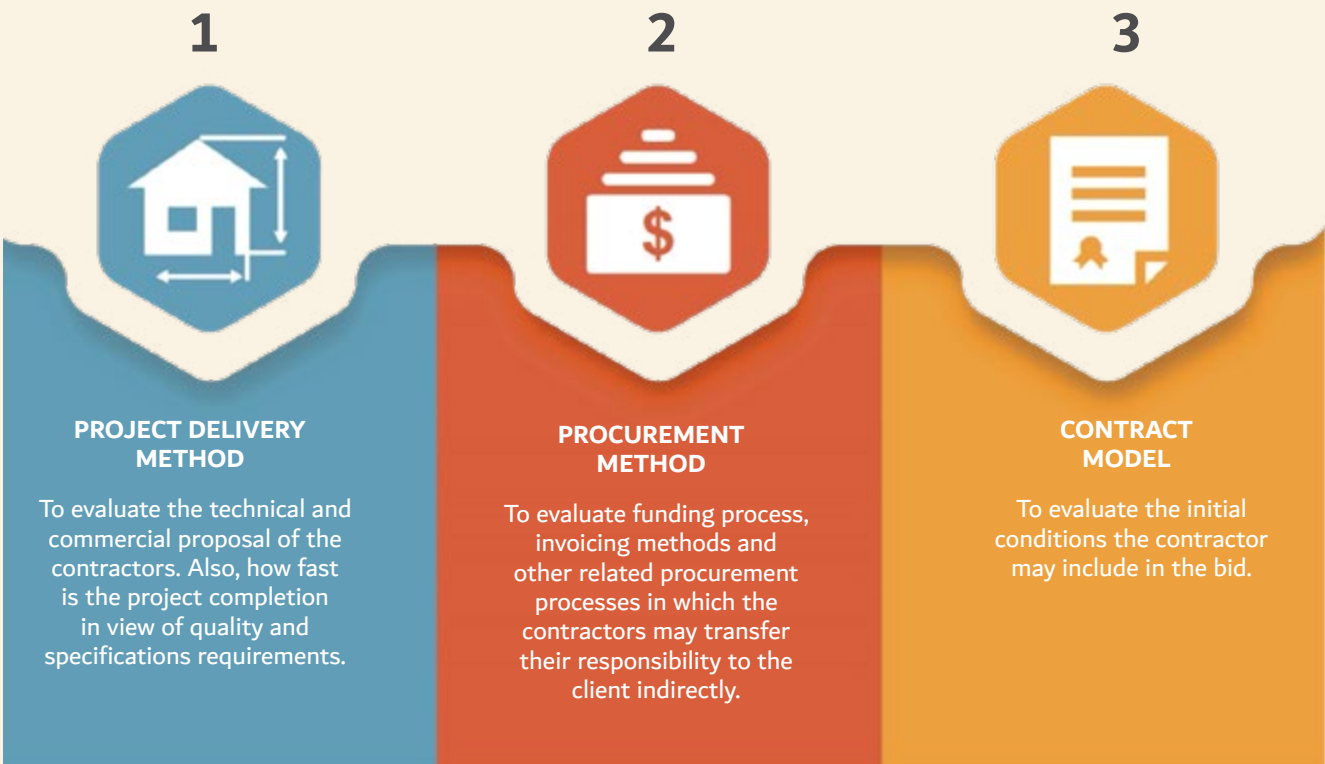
1

PROJECT DELIVERY METHOD

To evaluate the technical and commercial proposal of the contractors. Also, how fast is the project completion in view of quality and specifications requirements.

2

PROCUREMENT METHOD

To evaluate funding process, invoicing methods and other related procurement processes in which the contractors may transfer their responsibility to the client indirectly.

3

CONTRACT MODEL

To evaluate the initial conditions the contractor may include in the bid.